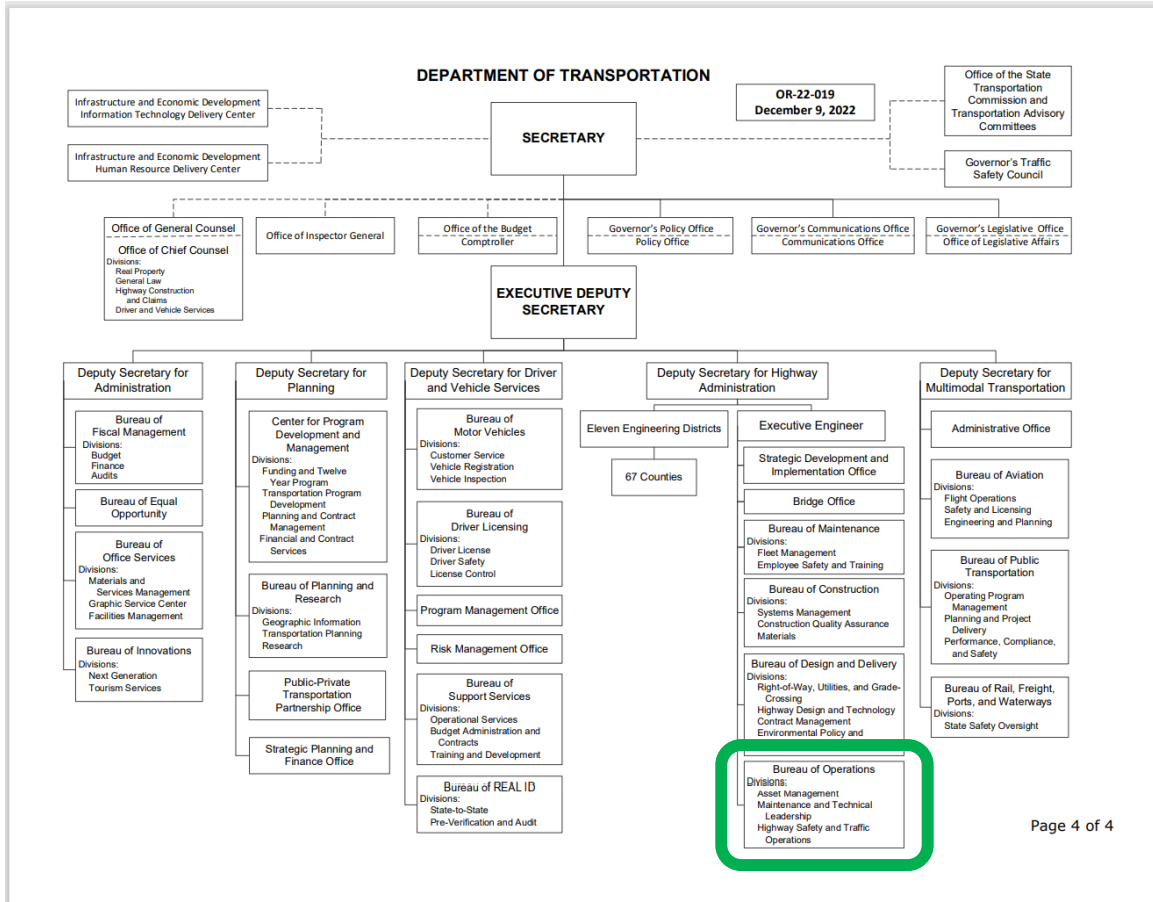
DEPARTMENT OF TRANSPORTATION

OR-22-019
December 9, 2022

Infrastructure and Economic Development Information Technology Delivery Center

Infrastructure and Economic Development Human Resource Delivery Center

SECRETARY

Office of the State Transportation Commission and Transportation Advisory Committees

Governor's Traffic Safety Council

Office of General Counsel
Office of Chief Counsel
Divisions:
Real Property
General Law
Highway Construction and Claims
Driver and Vehicle Services

Office of Inspector General

Office of the Budget
Comptroller

Governor's Policy Office
Policy Office

Governor's Communications Office
Communications Office

Governor's Legislative Office
Office of Legislative Affairs

EXECUTIVE DEPUTY SECRETARY

Deputy Secretary for Administration

Bureau of Fiscal Management
Divisions:
Budget
Finance
Audits

Bureau of Equal Opportunity

Bureau of Office Services
Divisions:
Materials and Services Management
Graphic Service Center
Facilities Management

Bureau of Innovations
Divisions:
Next Generation
Tourism Services

Deputy Secretary for Planning

Center for Program Development and Management
Divisions:
Funding and Twelve Year Program
Transportation Program Development
Planning and Contract Management
Financial and Contract Services

Bureau of Planning and Research
Divisions:
Geographic Information
Transportation Planning
Research

Public-Private Transportation Partnership Office

Strategic Planning and Finance Office

Deputy Secretary for Driver and Vehicle Services

Bureau of Motor Vehicles
Divisions:
Customer Service
Vehicle Registration
Vehicle Inspection

Bureau of Driver Licensing
Divisions:
Driver License
Driver Safety
License Control

Program Management Office

Risk Management Office

Bureau of Support Services
Divisions:
Operational Services
Budget Administration and Contracts
Training and Development

Bureau of REAL ID
Divisions:
State-to-State
Pre-Verification and Audit

Deputy Secretary for Highway Administration

Eleven Engineering Districts

67 Counties

Executive Engineer

Strategic Development and Implementation Office

Bridge Office

Bureau of Maintenance
Divisions:
Fleet Management
Employee Safety and Training

Bureau of Construction
Divisions:
Systems Management
Construction Quality Assurance
Materials

Bureau of Design and Delivery
Divisions:
Right-of-Way, Utilities, and Grade-Crossing
Highway Design and Technology
Contract Management
Environmental Policy and

Bureau of Operations
Divisions:
Asset Management
Maintenance and Technical Leadership
Highway Safety and Traffic Operations

Deputy Secretary for Multimodal Transportation

Administrative Office

Bureau of Aviation
Divisions:
Flight Operations
Safety and Licensing
Engineering and Planning

Bureau of Public Transportation
Divisions:
Operating Program Management
Planning and Project Delivery
Performance, Compliance, and Safety

Bureau of Rail, Freight, Ports, and Waterways
Divisions:
State Safety Oversight

Page 4 of 4